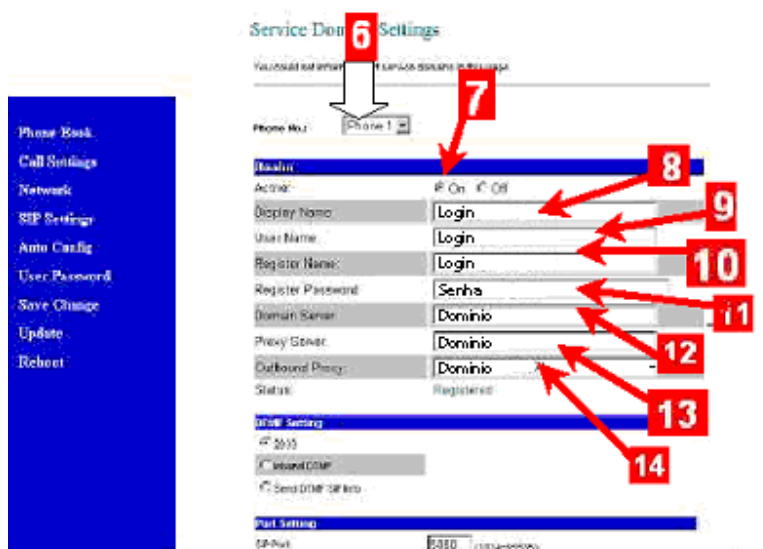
Service Dom 6 Settings

You could set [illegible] Service Domain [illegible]

Phone Book
Call Settings
Network
SIP Settings
Auto Config
User Password
Save Change
Update
Reboot

Phone No.: Phone 1

7

Realm

Active: On Off

8

Display Name: Login

9

User Name: Login

Register Name: Login

10

Register Password: Senha

11

Domain Server: Dominio

Proxy Server: Dominio

12

Outbound Proxy: Dominio

Status: Registered

13

DTMF Setting

14

2833

Inband DTMF

Send DTMF SIP Info

Port Setting

SIP Port: 5060 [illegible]